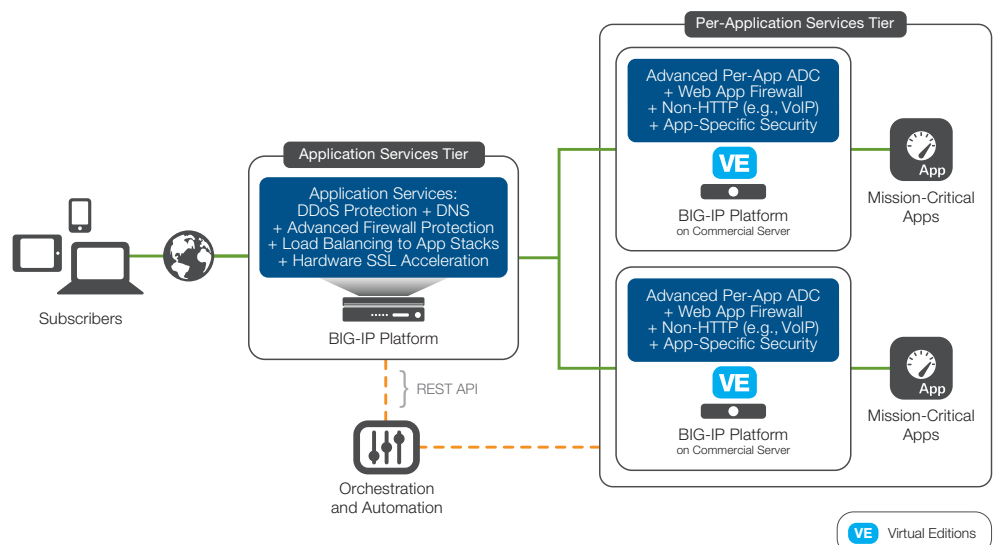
Per-Application Services Tier

Advanced Per-App ADC
+ Web App Firewall
+ Non-HTTP (e.g., VoIP)
+ App-Specific Security

VE

BIG-IP Platform
on Commercial Server

App

Mission-Critical Apps

Application Services Tier

Application Services:
DDoS Protection + DNS
+ Advanced Firewall Protection
+ Load Balancing to App Stacks
+ Hardware SSL Acceleration

BIG-IP Platform

Subscribers

Advanced Per-App ADC
+ Web App Firewall
+ Non-HTTP (e.g., VoIP)
+ App-Specific Security

VE

BIG-IP Platform
on Commercial Server

App

Mission-Critical Apps

REST API

Orchestration and Automation

VE Virtual Editions